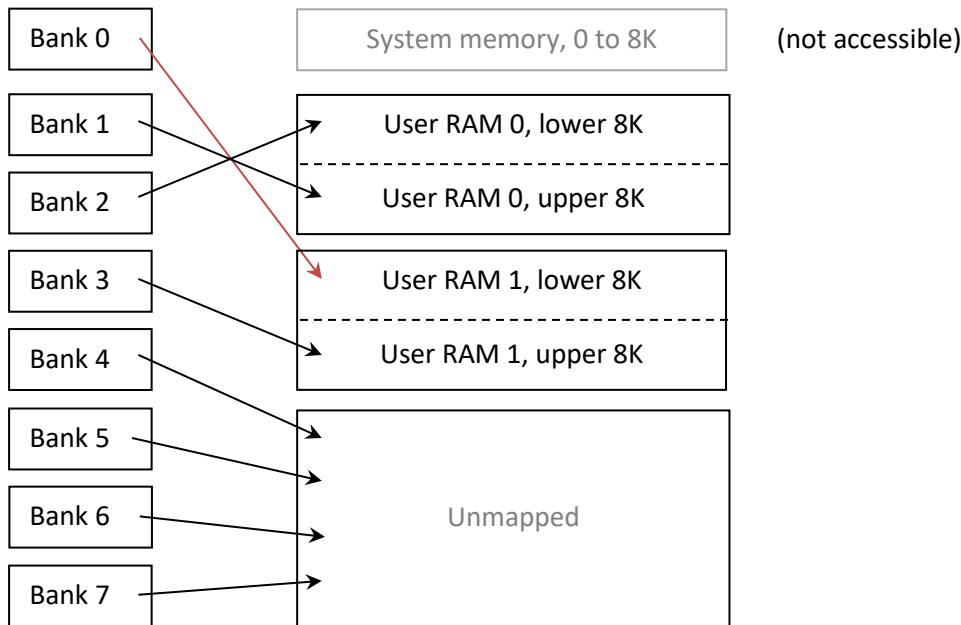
Bank 0

Bank 1

Bank 2

Bank 3

Bank 4

Bank 5

Bank 6

Bank 7

System memory, 0 to 8K

(not accessible)

User RAM 0, lower 8K

User RAM 0, upper 8K

User RAM 1, lower 8K

User RAM 1, upper 8K

Unmapped